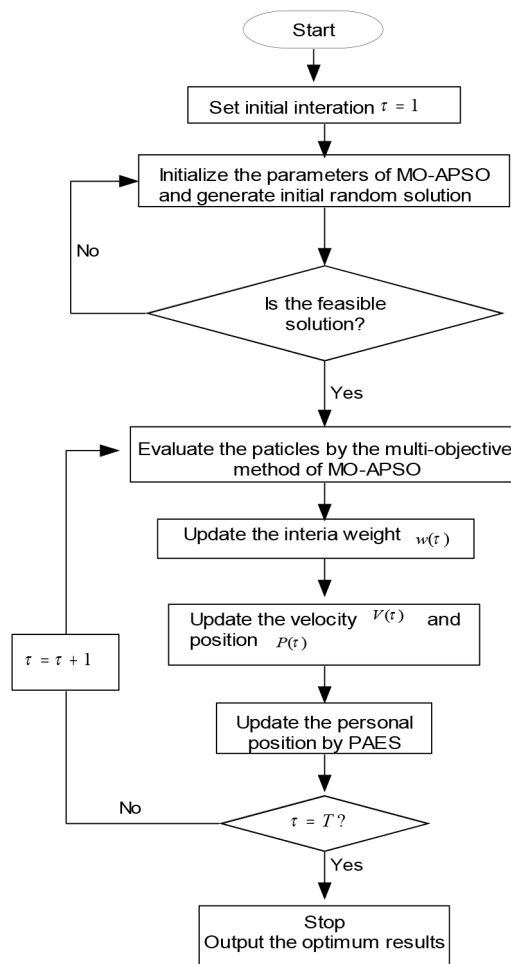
Start

Set initial interation $\tau = 1$

Initialize the parameters of MO-APSO and generate initial random solution

No

Is the feasible solution?

Yes

Evaluate the paticles by the multi-objective method of MO-APSO

Update the interia weight $w(\tau)$

Update the velocity $V(\tau)$ and position $P(\tau)$

$\tau = \tau + 1$

Update the personal position by PAES

No

$\tau = T$?

Yes

Stop
Output the optimum results